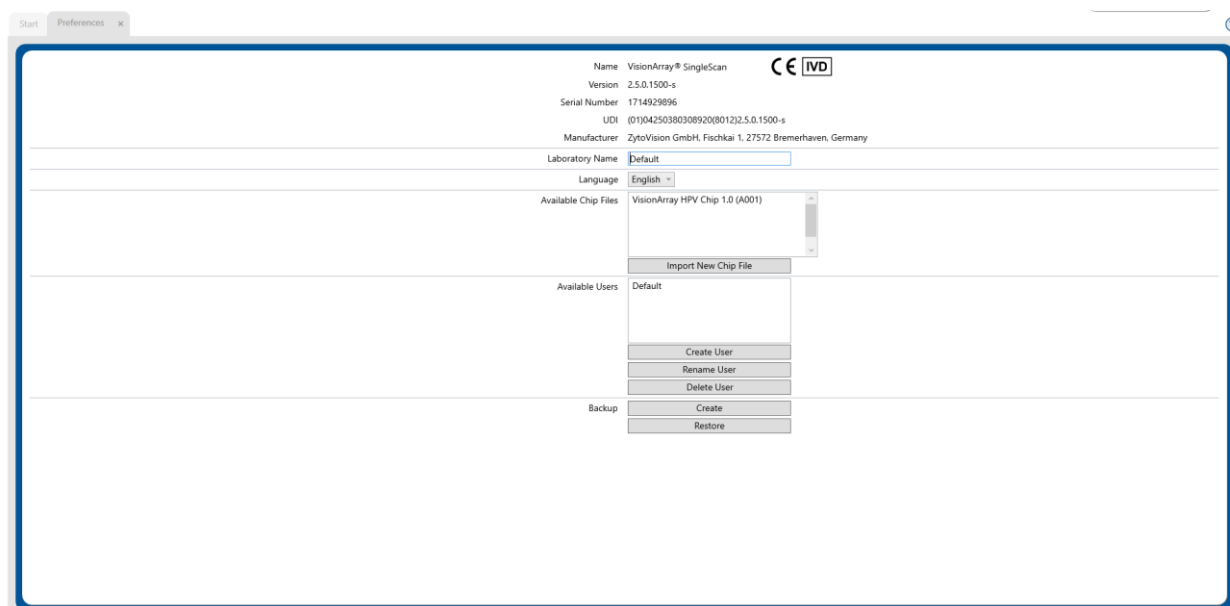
Start Preferences ×

Name VisionArray® SingleScan CE IVD
Version 2.5.0.1500-s
Serial Number 1714929896
UDI (01)04250380308920(8012)2.5.0.1500-s
Manufacturer ZytoVision GmbH, Fischkai 1, 27572 Bremerhaven, Germany

Laboratory Name Default

Language English

Available Chip Files VisionArray HPV Chip 1.0 (A001)

Import New Chip File

Available Users Default

Create User
Rename User
Delete User

Backup Create
Restore